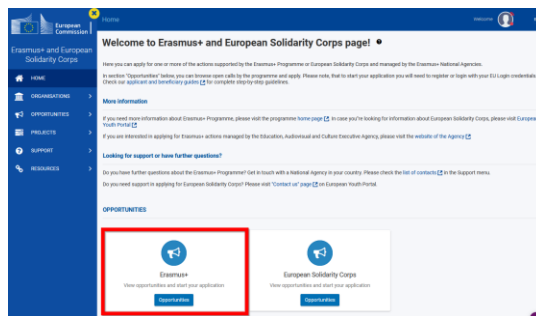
European Commission

Home

Welcome

Erasmus+ and European Solidarity Corps

HOME

ORGANISATIONS

OPPORTUNITIES

PROJECTS

SUPPORT

RESOURCES

Welcome to Erasmus+ and European Solidarity Corps page!

Here you can apply for one or more of the actions supported by the Erasmus+ Programme or European Solidarity Corps and managed by the Erasmus+ National Agencies.

In section "Opportunities" below, you can browse open calls by the programme and apply. Please note, that to start your application you will need to register or login with your EU Login credentials. Check our applicant and beneficiary guides for complete step-by-step guidelines.

More information

If you need more information about Erasmus+ Programme, please visit the programme home page. In case you're looking for information about European Solidarity Corps, please visit European Youth Portal.

If you are interested in applying for Erasmus+ actions managed by the Education, Audiovisual and Culture Executive Agency, please visit the website of the Agency.

Looking for support or have further questions?

Do you have further questions about the Erasmus+ Programme? Get in touch with a National Agency in your country. Please check the list of contacts in the Support menu.

Do you need support in applying for European Solidarity Corps? Please visit "Contact us" page on European Youth Portal.

OPPORTUNITIES

Erasmus+

View opportunities and start your application

Opportunities

European Solidarity Corps

View opportunities and start your application

Opportunities